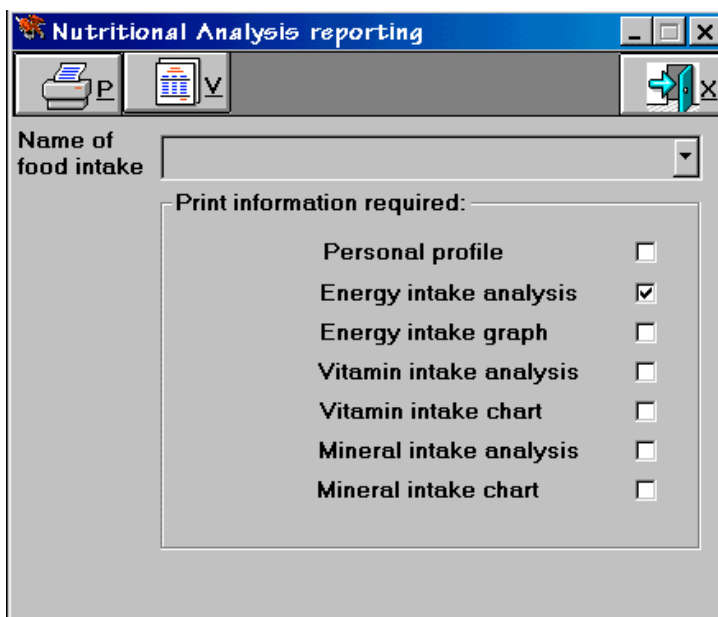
Nutritional Analysis reporting

P V X

Name of food intake

Print information required:

Personal profile
Energy intake analysis
Energy intake graph
Vitamin intake analysis
Vitamin intake chart
Mineral intake analysis
Mineral intake chart